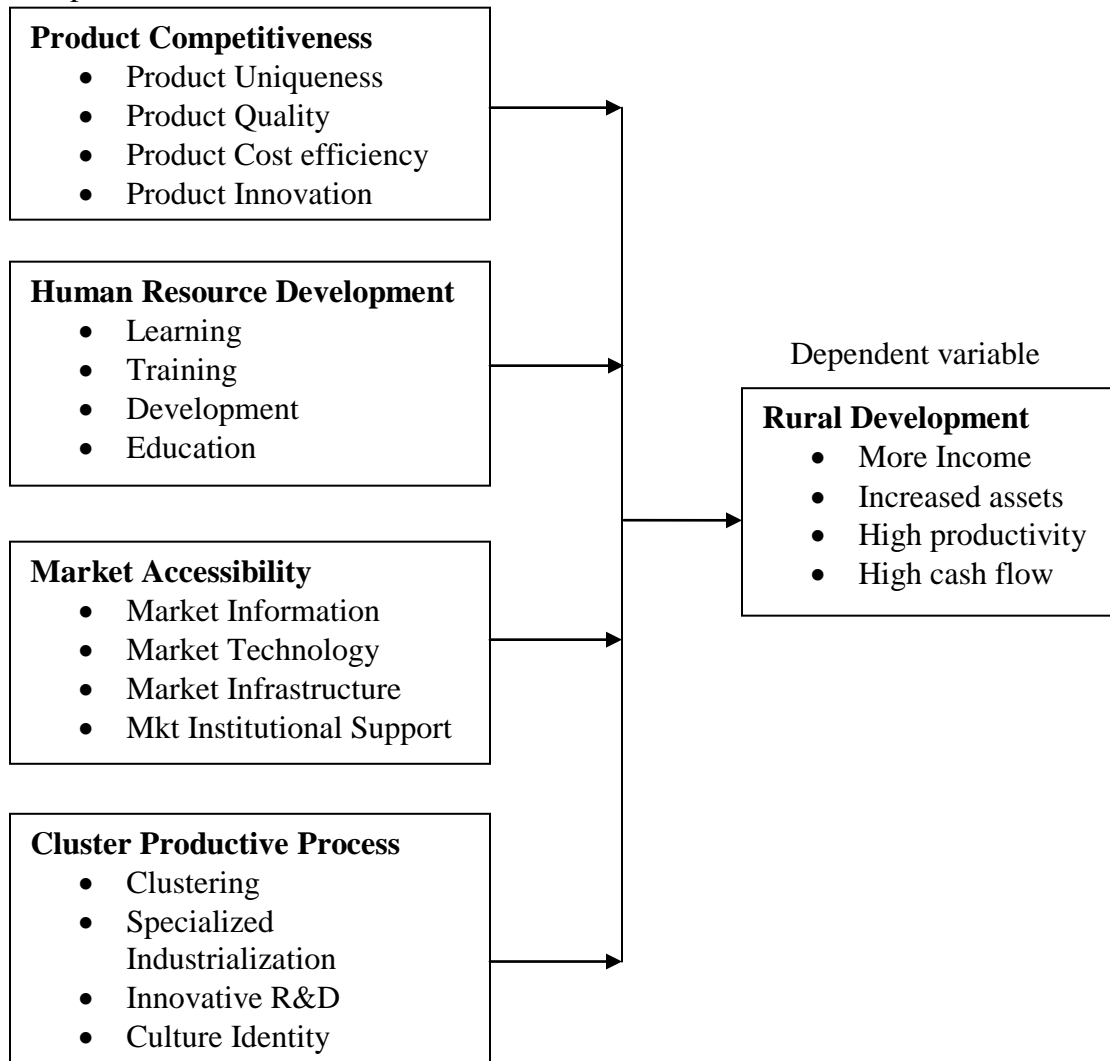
**Product Competitiveness**
- Product Uniqueness
- Product Quality
- Product Cost efficiency
- Product Innovation

**Human Resource Development**
- Learning
- Training
- Development
- Education

**Market Accessibility**
- Market Information
- Market Technology
- Market Infrastructure
- Mkt Institutional Support

**Cluster Productive Process**
- Clustering
- Specialized Industrialization
- Innovative R&D
- Culture Identity

Dependent variable

**Rural Development**
- More Income
- Increased assets
- High productivity
- High cash flow